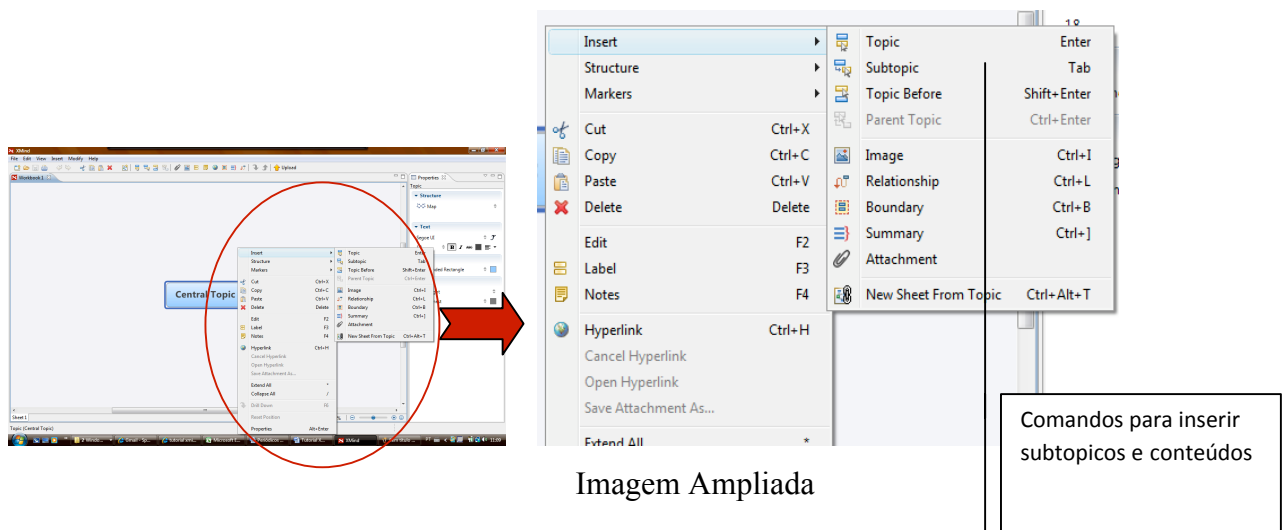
XMind
File Edit View Insert Modify Help
Workbook 1
Central Topic
Properties
Topic
Structure
Map
Text
Segoe UI
Rounded Rectangle
Sheet 1
Topic (Central Topic)

Insert
Structure
Markers
Cut Ctrl+X
Copy Ctrl+C
Paste Ctrl+V
Delete Delete
Edit F2
Label F3
Notes F4
Hyperlink Ctrl+H
Cancel Hyperlink
Open Hyperlink
Save Attachment As...
Extend All *

Topic Enter
Subtopic Tab
Topic Before Shift+Enter
Parent Topic Ctrl+Enter
Image Ctrl+I
Relationship Ctrl+L
Boundary Ctrl+B
Summary Ctrl+]
Attachment
New Sheet From Topic Ctrl+Alt+T

Comandos para inserir subtopicos e conteúdos

Imagem Ampliada